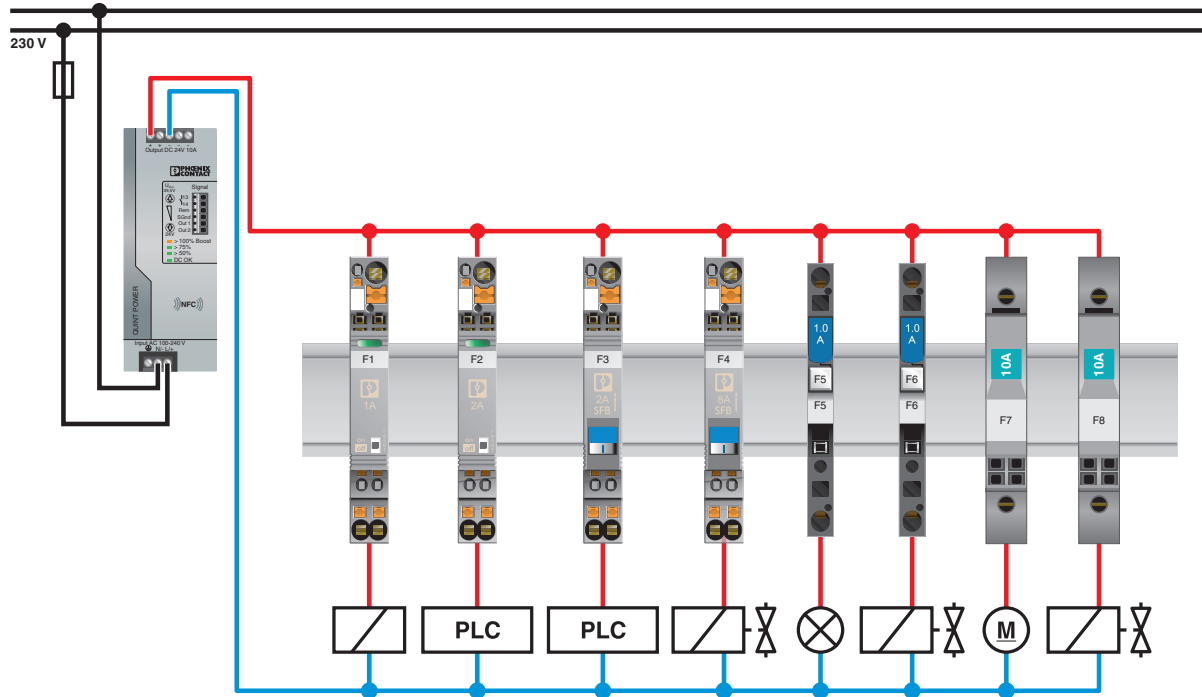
230 V

Output DC 24V 10A

PHOENIX CONTACT

Signal

> 100% Boost
> 75%
> 50%
DC OK

QUINT POWER

NFC

Input AC 100-240 V
N L/+

F1
1A

F2
2A

F3
2A
SFB

F4
6A
SFB

1.0 A
F5
F5

1.0 A
F6
F6

10A
F7

10A
F8

PLC

PLC

M